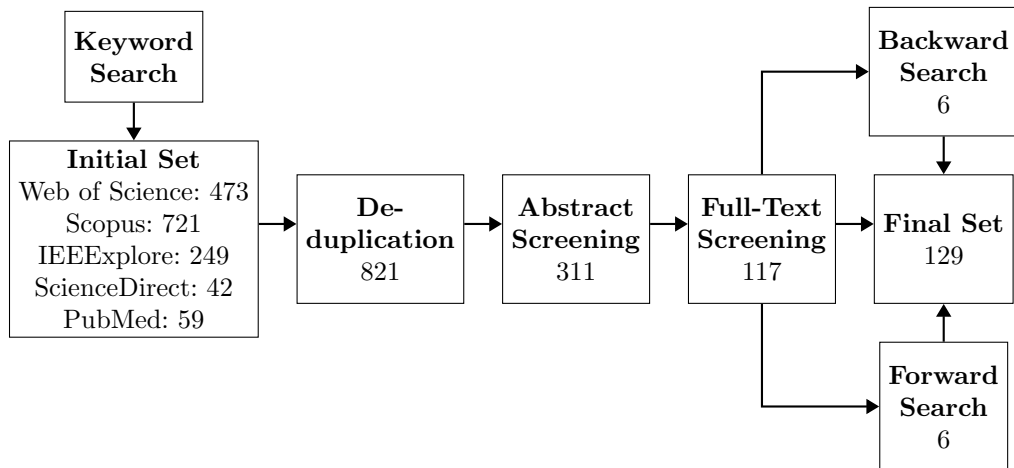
Keyword Search

Initial Set
Web of Science: 473
Scopus: 721
IEEEXplore: 249
ScienceDirect: 42
PubMed: 59

De-duplication
821

Abstract Screening
311

Full-Text Screening
117

Backward Search
6

Final Set
129

Forward Search
6